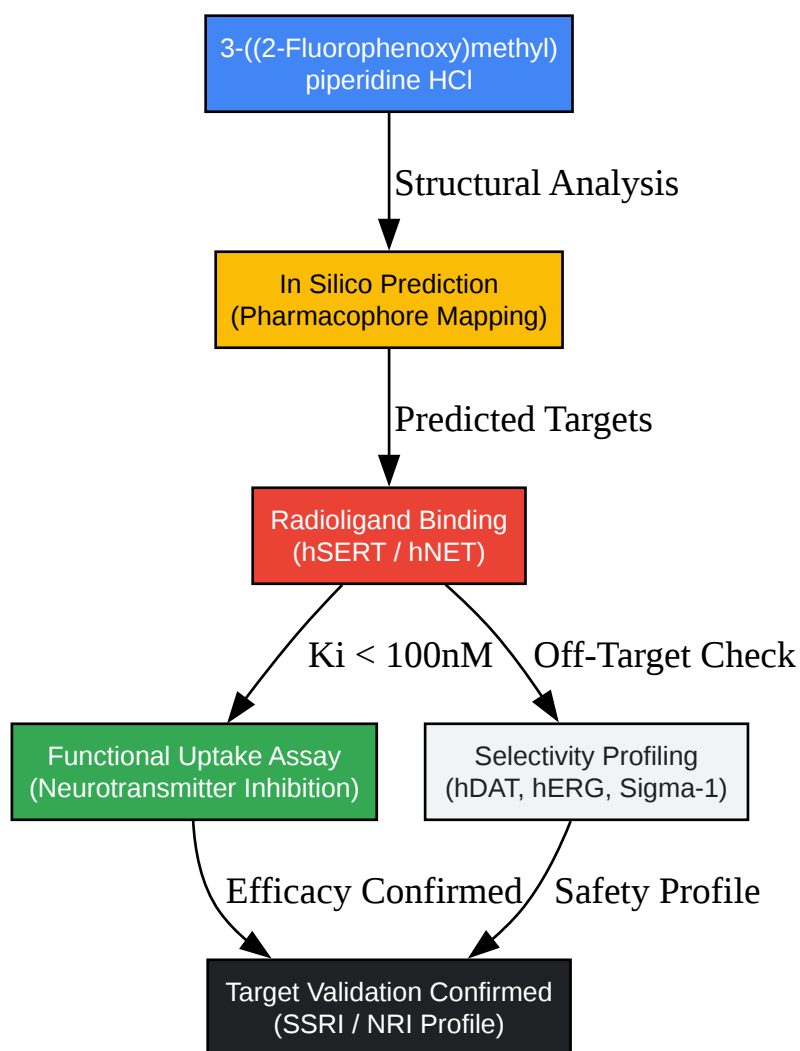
3-((2-Fluorophenoxy)methyl) piperidine HCl

Structural Analysis

In Silico Prediction
(Pharmacophore Mapping)

Predicted Targets

Radioligand Binding
(hSERT / hNET)

Ki < 100nM

Off-Target Check

Functional Uptake Assay
(Neurotransmitter Inhibition)

Selectivity Profiling
(hDAT, hERG, Sigma-1)

Efficacy Confirmed

Safety Profile

Target Validation Confirmed
(SSRI / NRI Profile)